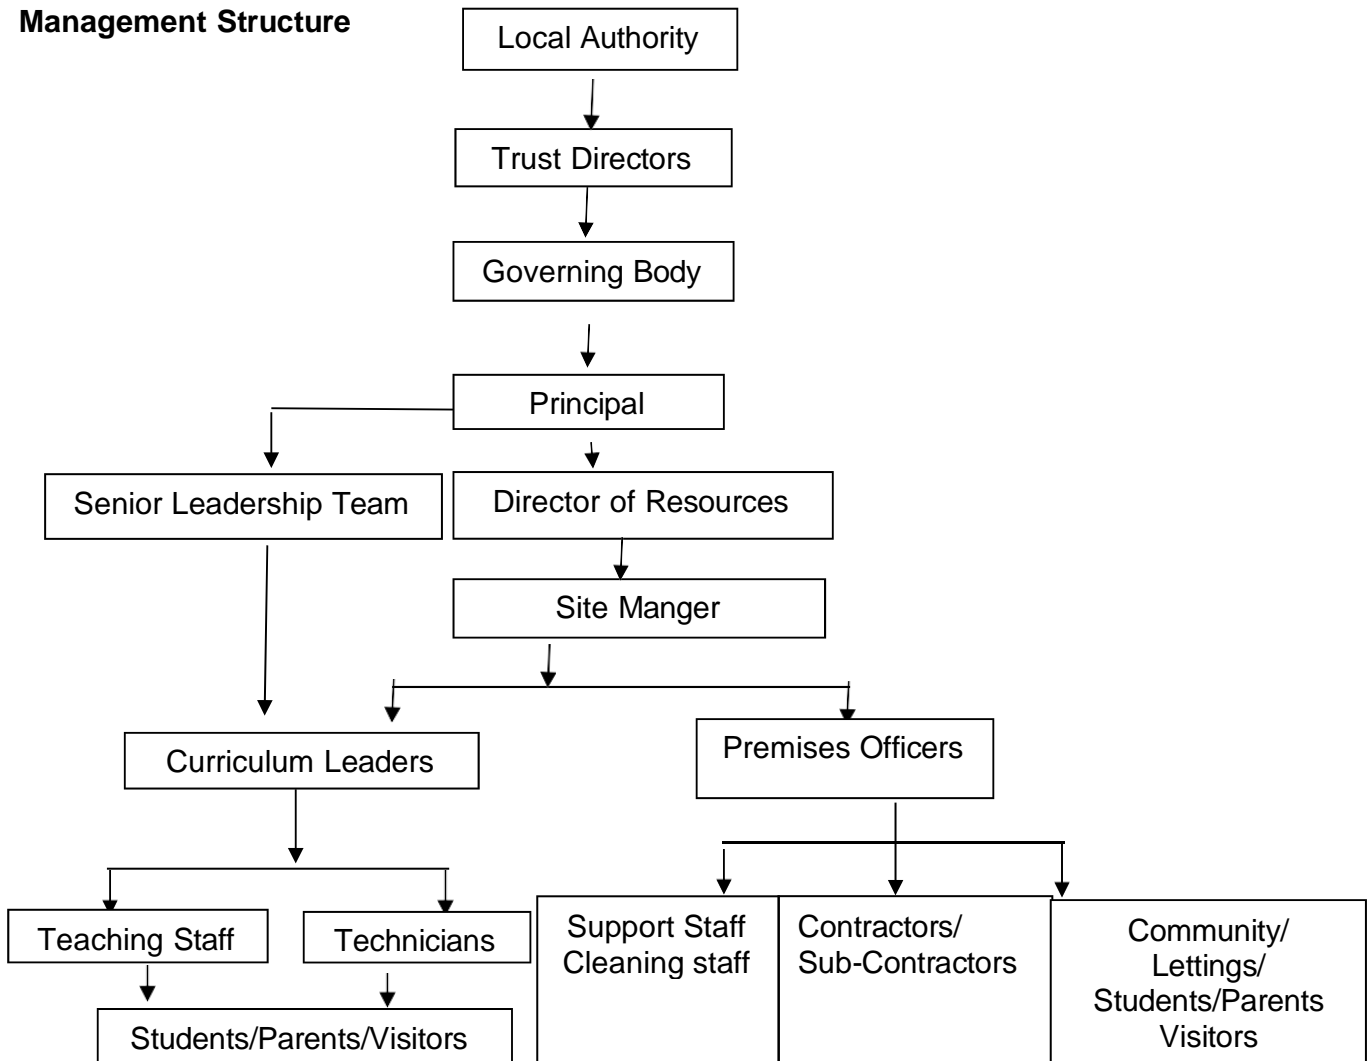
Management Structure

Local Authority

Trust Directors

Governing Body

Principal

Senior Leadership Team

Director of Resources

Site Manger

Curriculum Leaders

Premises Officers

Teaching Staff

Technicians

Students/Parents/Visitors

Support Staff Cleaning staff

Contractors/ Sub-Contractors

Community/ Lettings/ Students/Parents Visitors